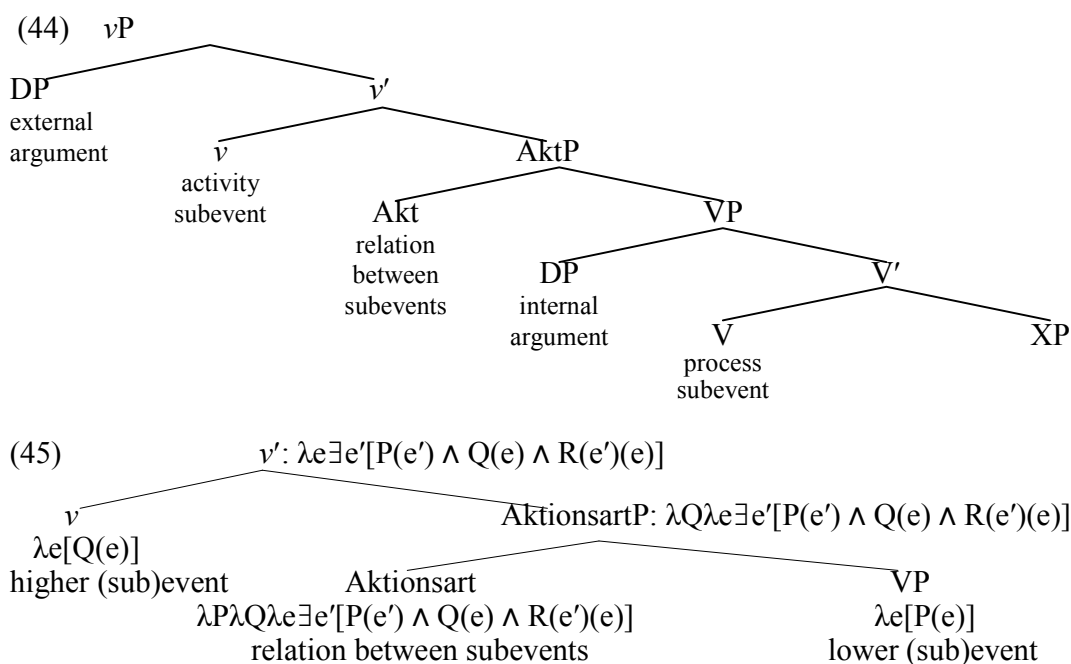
(44) $v$P

DP
external argument

$v'$

$v$
activity subevent

AktP

Akt
relation between subevents

VP

DP
internal argument

V′

V
process subevent

XP

(45) $v'$: $\lambda e\exists e'[P(e') \wedge Q(e) \wedge R(e')(e)]$

$v$
$\lambda e[Q(e)]$
higher (sub)event

AktionsartP: $\lambda Q\lambda e\exists e'[P(e') \wedge Q(e) \wedge R(e')(e)]$

Aktionsart
$\lambda P\lambda Q\lambda e\exists e'[P(e') \wedge Q(e) \wedge R(e')(e)]$
relation between subevents

VP
$\lambda e[P(e)]$
lower (sub)event